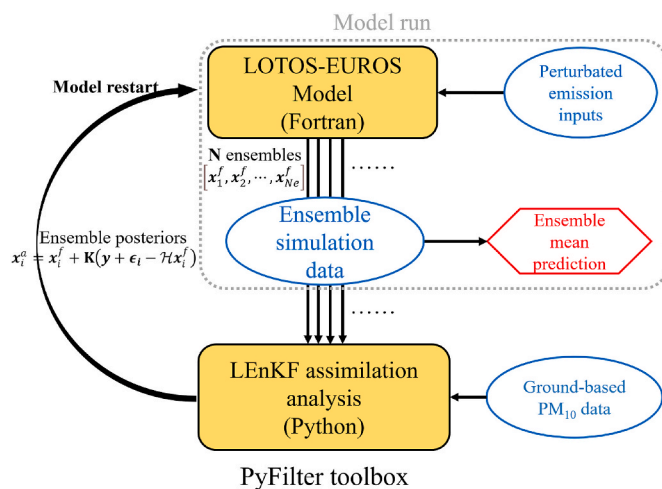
Model run

Model restart

LOTOS-EUROS Model (Fortran)

Perturbated emission inputs

**N** ensembles $[\boldsymbol{x}_1^f, \boldsymbol{x}_2^f, \cdots, \boldsymbol{x}_{Ne}^f]$

……

Ensemble posteriors
$\boldsymbol{x}_i^a = \boldsymbol{x}_i^f + \mathbf{K}(\boldsymbol{y} + \boldsymbol{\epsilon}_i - \mathcal{H}\boldsymbol{x}_i^f)$

Ensemble simulation data

Ensemble mean prediction

……

LEnKF assimilation analysis (Python)

Ground-based $PM_{10}$ data

PyFilter toolbox